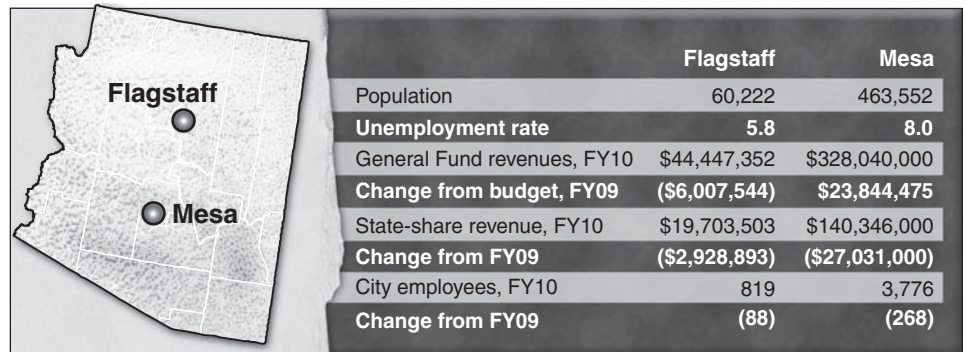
Flagstaff
Mesa

| | Flagstaff | Mesa |
|---|---|---|
| Population | 60,222 | 463,552 |
| Unemployment rate | 5.8 | 8.0 |
| General Fund revenues, FY10 | \$44,447,352 | \$328,040,000 |
| Change from budget, FY09 | (\$6,007,544) | \$23,844,475 |
| State-share revenue, FY10 | \$19,703,503 | \$140,346,000 |
| Change from FY09 | (\$2,928,893) | (\$27,031,000) |
| City employees, FY10 | 819 | 3,776 |
| Change from FY09 | (88) | (268) |